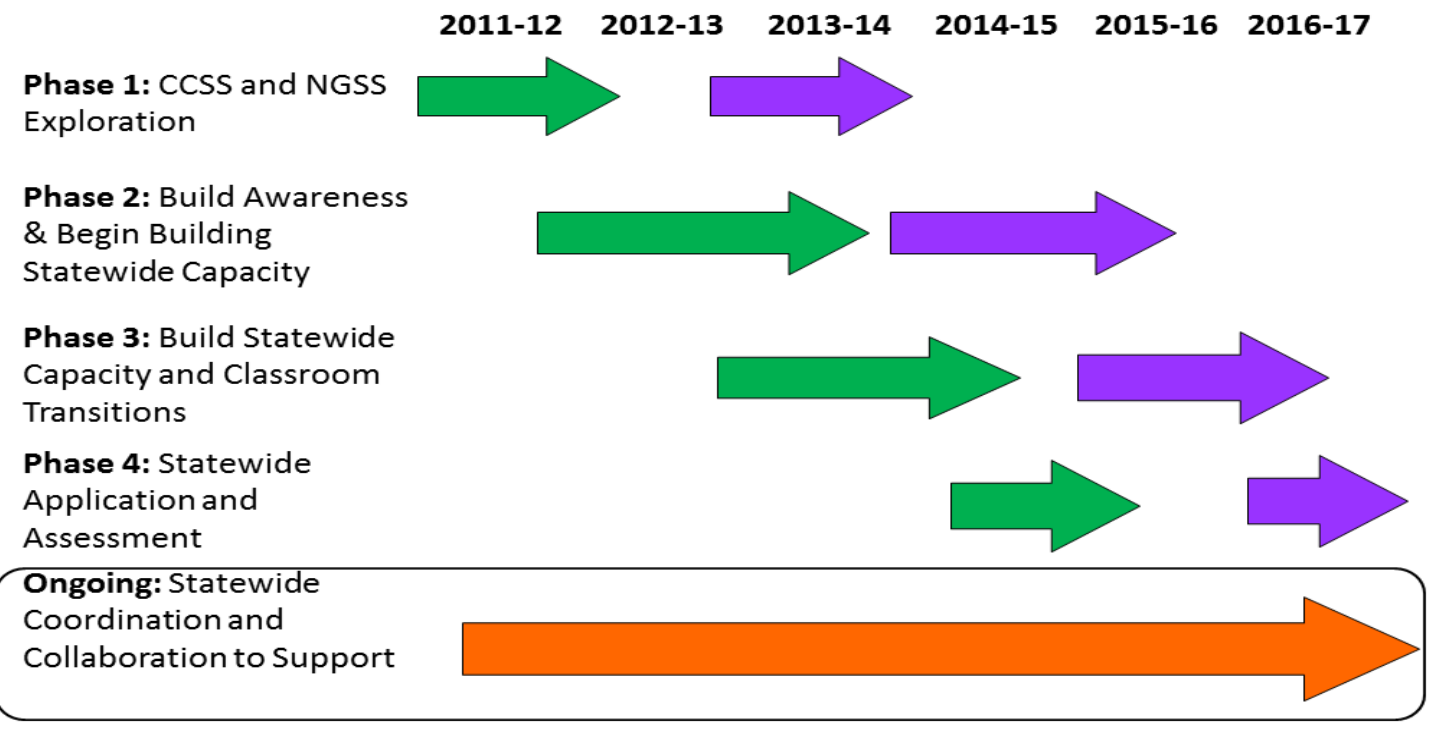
2011-12 2012-13 2013-14 2014-15 2015-16 2016-17

**Phase 1:** CCSS and NGSS Exploration

**Phase 2:** Build Awareness & Begin Building Statewide Capacity

**Phase 3:** Build Statewide Capacity and Classroom Transitions

**Phase 4:** Statewide Application and Assessment

**Ongoing:** Statewide Coordination and Collaboration to Support